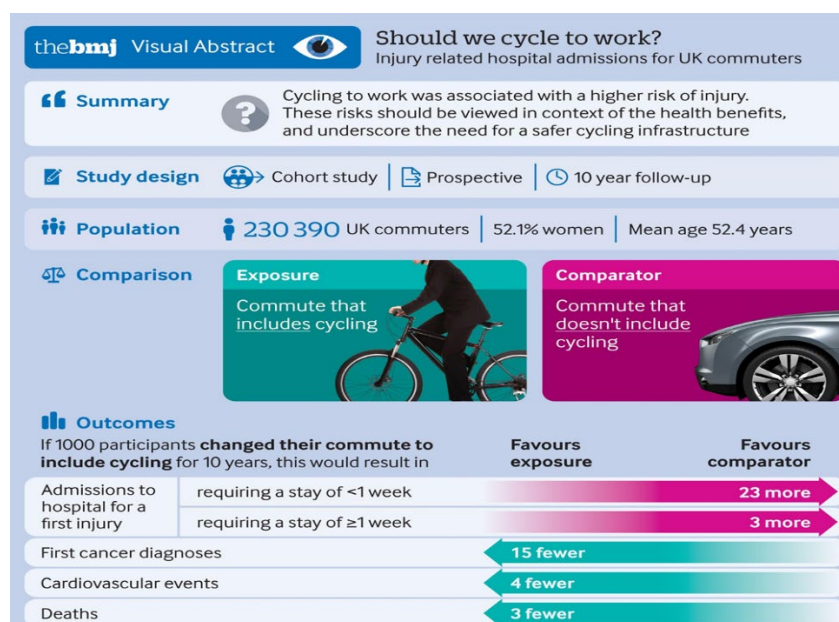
thebmj Visual Abstract

Should we cycle to work?
Injury related hospital admissions for UK commuters

Summary

Cycling to work was associated with a higher risk of injury. These risks should be viewed in context of the health benefits, and underscore the need for a safer cycling infrastructure

Study design | Cohort study | Prospective | 10 year follow-up

Population | 230 390 UK commuters | 52.1% women | Mean age 52.4 years

Comparison

Exposure
Commute that includes cycling

Comparator
Commute that doesn't include cycling

Outcomes

If 1000 participants changed their commute to include cycling for 10 years, this would result in

Favours exposure

Favours comparator

| | | |
|---|---|---|
| Admissions to hospital for a first injury | requiring a stay of <1 week | 23 more |
| | requiring a stay of ≥1 week | 3 more |
| First cancer diagnoses | | 15 fewer |
| Cardiovascular events | | 4 fewer |
| Deaths | | 3 fewer |